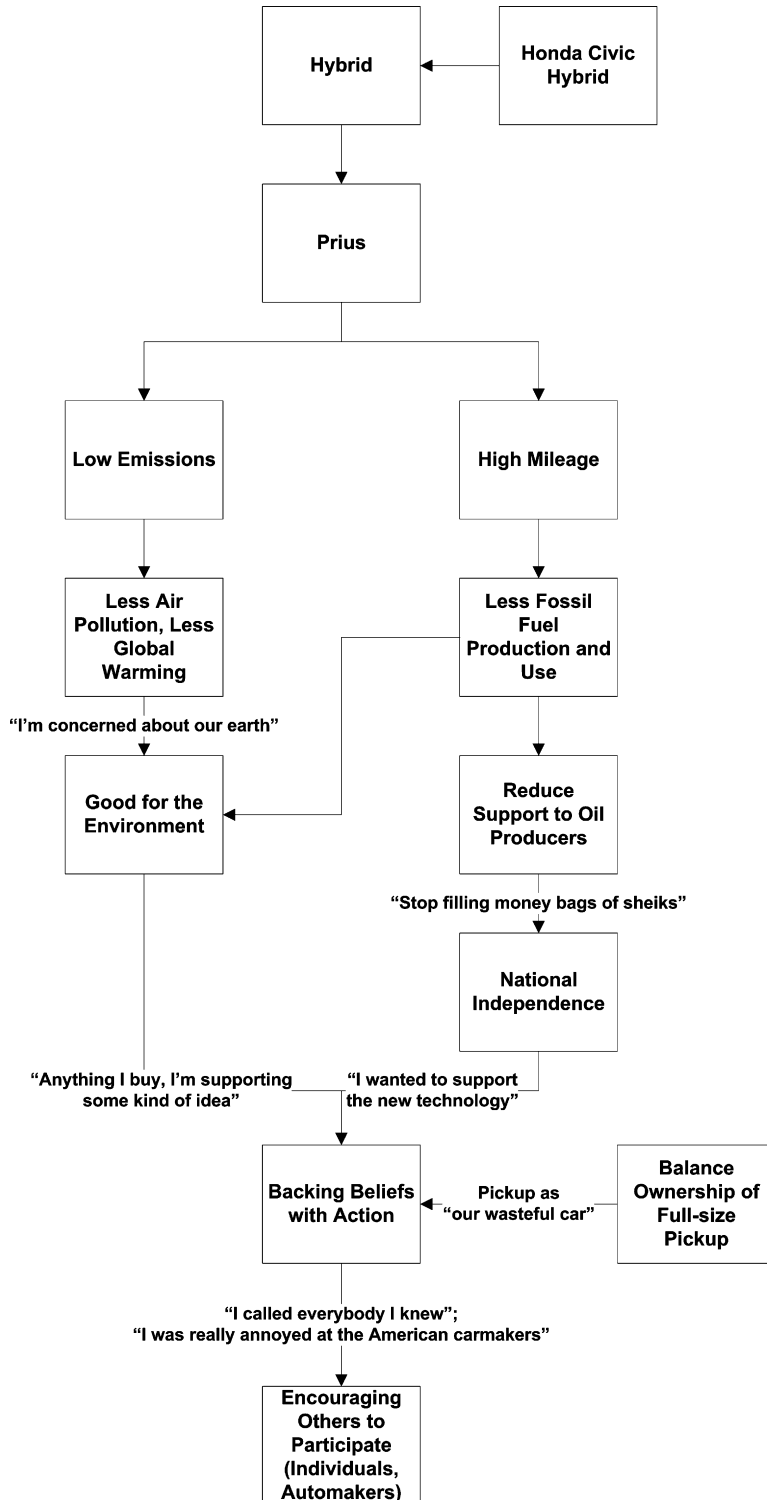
Hybrid

Honda Civic Hybrid

Prius

Low Emissions

High Mileage

Less Air Pollution, Less Global Warming

Less Fossil Fuel Production and Use

"I'm concerned about our earth"

Good for the Environment

Reduce Support to Oil Producers

"Stop filling money bags of sheiks"

National Independence

"Anything I buy, I'm supporting some kind of idea"

"I wanted to support the new technology"

Backing Beliefs with Action

Pickup as "our wasteful car"

Balance Ownership of Full-size Pickup

"I called everybody I knew"; "I was really annoyed at the American carmakers"

Encouraging Others to Participate (Individuals, Automakers)